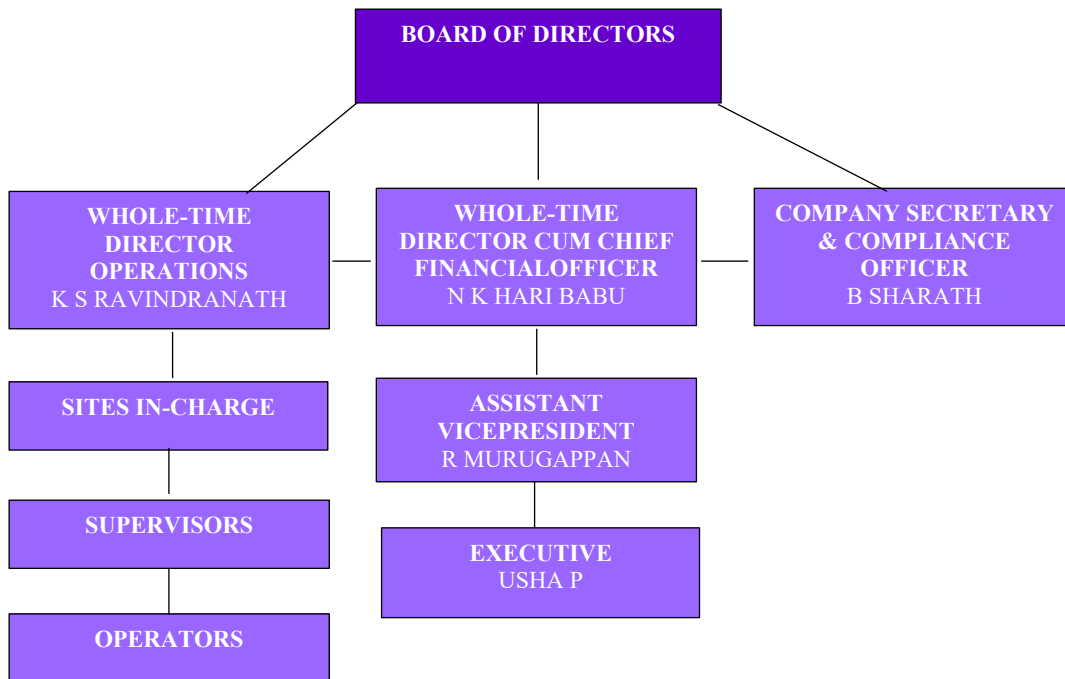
BOARD OF DIRECTORS

WHOLE-TIME DIRECTOR OPERATIONS
K S RAVINDRANATH

WHOLE-TIME DIRECTOR CUM CHIEF FINANCIALOFFICER
N K HARI BABU

COMPANY SECRETARY & COMPLIANCE OFFICER
B SHARATH

SITES IN-CHARGE

SUPERVISORS

OPERATORS

ASSISTANT VICEPRESIDENT
R MURUGAPPAN

EXECUTIVE
USHA P